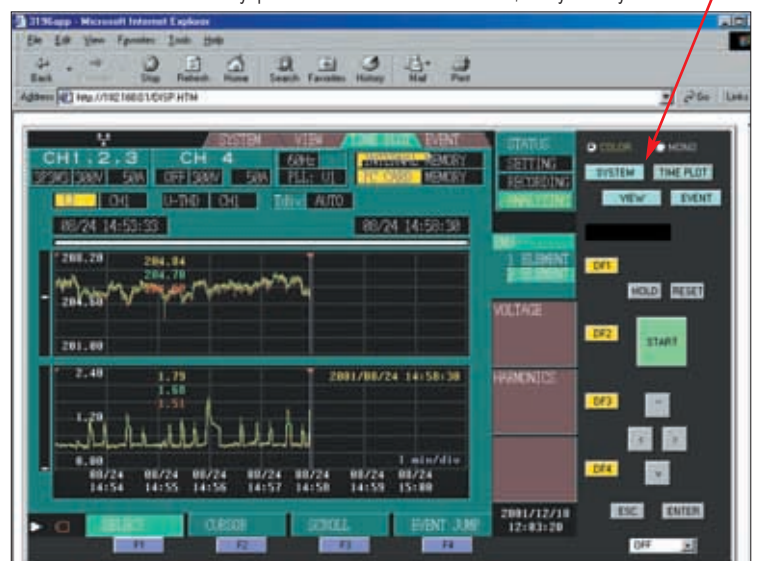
3196app - Microsoft Internet Explorer

File Edit View Favorites Tools Help

Back Forward Stop Refresh Home Search Favorites History Mail Print

Address http://192.168.0.1/DISP.HTM

Go Links

SYSTEM VIEW TIME PLOT EVENT

STATUS

SETTING

RECORDING

ANALYZING

CH1.2.3 CH 4

3P3W3 300V 50A OFF 300V 50A

60Hz PLL: U1

INTERVAL MEMORY

PC CARD MEMORY

U CH1 U-THD CH1 T.DIV AUTO

08/24 14:53:33 08/24 14:58:38

208.28

204.84

204.70

204.50

201.08

2.40

1.79

1.68

1.51

2001/08/24 14:58:38

1.20

0.00

1 min/div

08/24 14:54 08/24 14:55 08/24 14:56 08/24 14:57 08/24 14:58 08/24 14:59 08/24 15:00

1 ELEMENT

2 ELEMENT

VOLTAGE

HARMONICS

2001/12/18 12:03:20

SELECT CURSOR SCROLL EVENT JUMP

F1 F2 F3 F4

COLOR MONO

SYSTEM TIME PLOT

VIEW EVENT

DF1

HOLD RESET

DF2

START

DF3

DF4

ESC ENTER

OFF